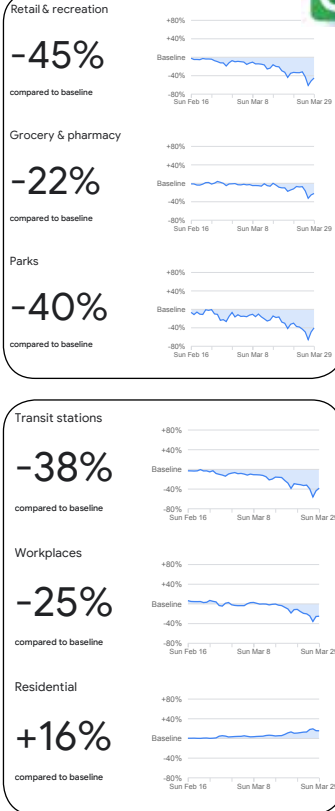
Retail & recreation

-45%

compared to baseline

+80%
+40%
Baseline
-40%
-80%
Sun Feb 16 Sun Mar 8 Sun Mar 29

Grocery & pharmacy

-22%

compared to baseline

+80%
+40%
Baseline
-40%
-80%
Sun Feb 16 Sun Mar 8 Sun Mar 29

Parks

-40%

compared to baseline

+80%
+40%
Baseline
-40%
-80%
Sun Feb 16 Sun Mar 8 Sun Mar 29

Transit stations

-38%

compared to baseline

+80%
+40%
Baseline
-40%
-80%
Sun Feb 16 Sun Mar 8 Sun Mar 29

Workplaces

-25%

compared to baseline

+80%
+40%
Baseline
-40%
-80%
Sun Feb 16 Sun Mar 8 Sun Mar 29

Residential

+16%

compared to baseline

+80%
+40%
Baseline
-40%
-80%
Sun Feb 16 Sun Mar 8 Sun Mar 29